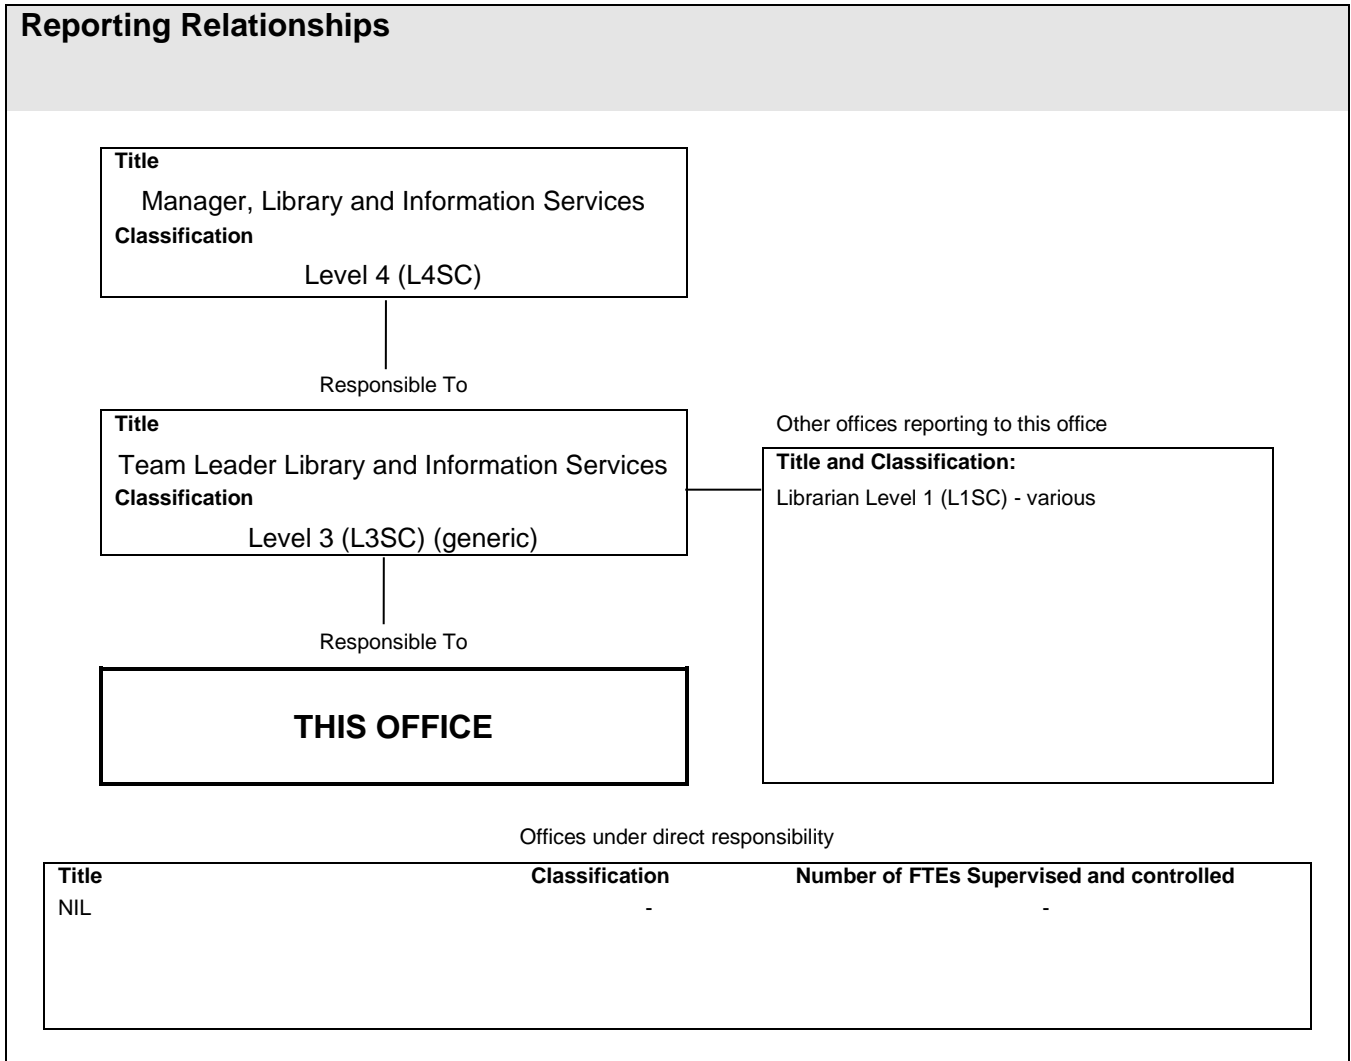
**Reporting Relationships**

**Title**
Manager, Library and Information Services
**Classification**
Level 4 (L4SC)

Responsible To

**Title**
Team Leader Library and Information Services
**Classification**
Level 3 (L3SC) (generic)

Responsible To

**THIS OFFICE**

Other offices reporting to this office

**Title and Classification:**
Librarian Level 1 (L1SC) - various

Offices under direct responsibility

| **Title** | **Classification** | **Number of FTEs Supervised and controlled** |
|---|---|---|
| NIL | - | - |